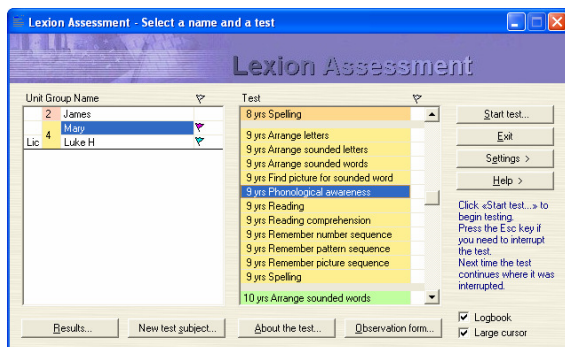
Lexion Assessment - Select a name and a test

Lexion Assessment

| Unit | Group | Name |
|---|---|---|
| | 2 | James |
| | 4 | Mary |
| Lic | | Luke H |

Test

8 yrs Spelling
9 yrs Arrange letters
9 yrs Arrange sounded letters
9 yrs Arrange sounded words
9 yrs Find picture for sounded word
9 yrs Phonological awareness
9 yrs Reading
9 yrs Reading comprehension
9 yrs Remember number sequence
9 yrs Remember pattern sequence
9 yrs Remember picture sequence
9 yrs Spelling
10 yrs Arrange sounded words

Start test...
Exit
Settings >
Help >

Click «Start test...» to begin testing. Press the Esc key if you need to interrupt the test. Next time the test continues where it was interrupted.

Results...
New test subject...
About the test...
Observation form...
Logbook
Large cursor